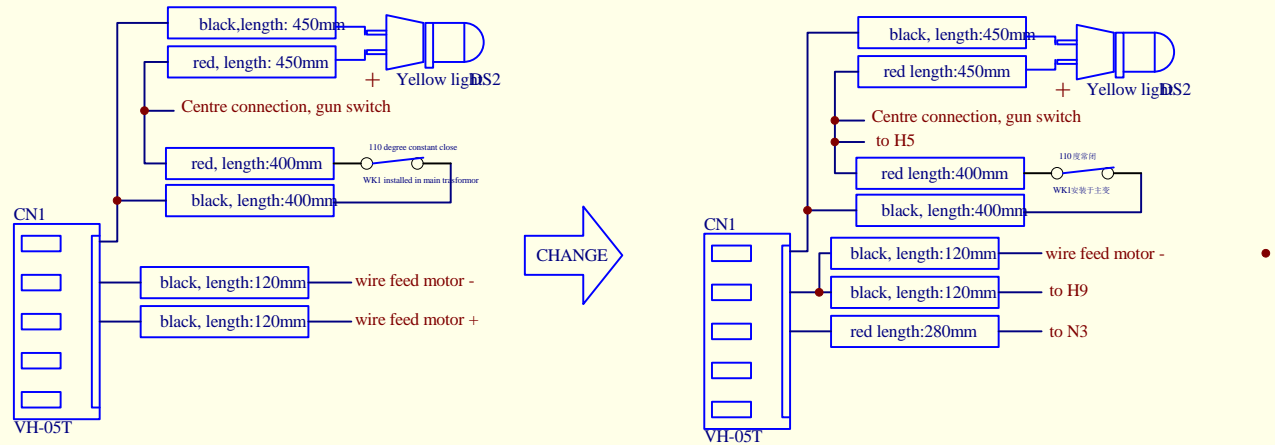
black,length: 450mm
red, length: 450mm
+ Yellow light
DS2
Centre connection, gun switch
red, length:400mm
110 degree constant close
WK1 installed in main trasformor
black, length:400mm
CN1
black, length:120mm
wire feed motor -
black, length:120mm
wire feed motor +
VH-05T

CHANGE

black, length:450mm
red length:450mm
+ Yellow light
DS2
Centre connection, gun switch
to H5
red length:400mm
110度常闭
WK1安装于主变
black, length:400mm
CN1
black, length:120mm
wire feed motor -
black, length:120mm
to H9
red length:280mm
to N3
VH-05T